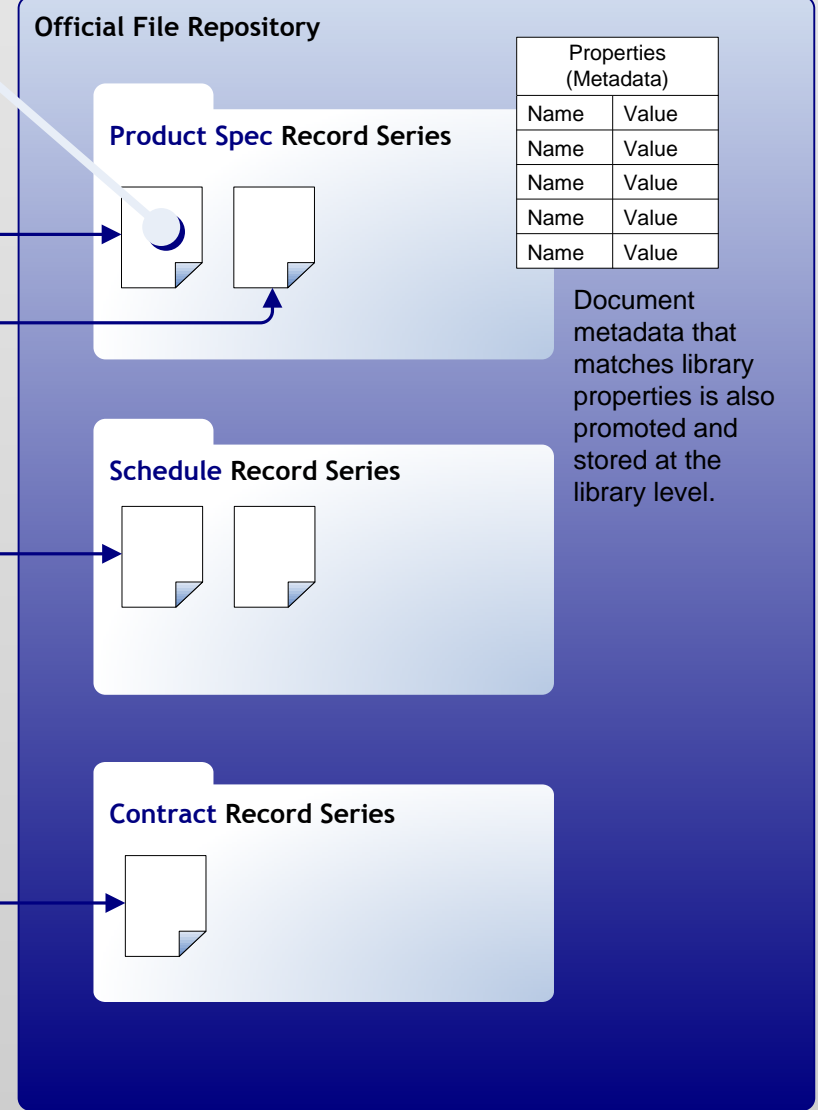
Official File Repository

Product Spec Record Series

| Properties (Metadata) | |
|---|---|
| Name | Value |
| Name | Value |
| Name | Value |
| Name | Value |
| Name | Value |

Document metadata that matches library properties is also promoted and stored at the library level.

Schedule Record Series

Contract Record Series